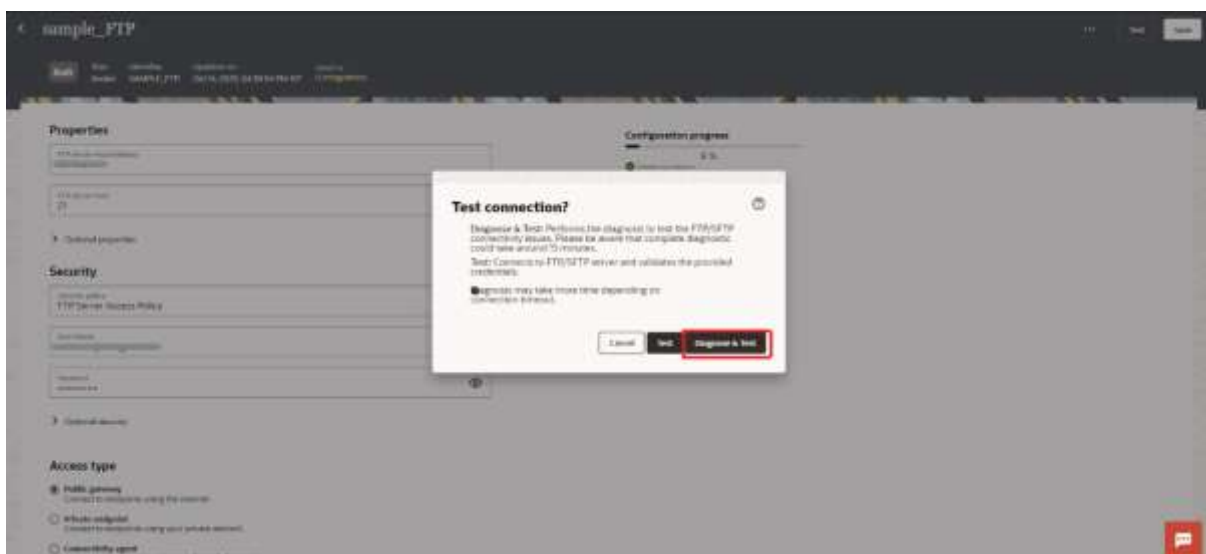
sample_FTP

Test Save

Draft

SAMPLE_FTP

Properties

Configuration progress

21

> Optional properties

Security

FTP Server Access Policy

> Optional security

Access type

Public gateway

Private endpoint

Connectivity agent

Test connection?

Diagnose & Test: Performs the diagnosis to test the FTP/SFTP connectivity issues. Please be aware that complete diagnostic could take around 15 minutes.

Test: Connects to FTP/SFTP server and validates the provided credentials.

Diagnosis may take more time depending on connection timeout.

Cancel Test Diagnose & Test